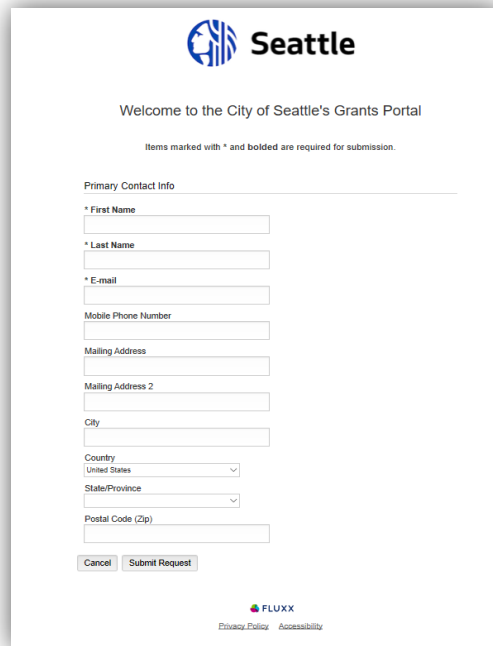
Seattle

Welcome to the City of Seattle's Grants Portal

Items marked with * and **bolded** are required for submission.

Primary Contact Info

* First Name

* Last Name

* E-mail

Mobile Phone Number

Mailing Address

Mailing Address 2

City

Country
United States

State/Province

Postal Code (Zip)

Cancel Submit Request

FLUXX

Privacy Policy Accessibility